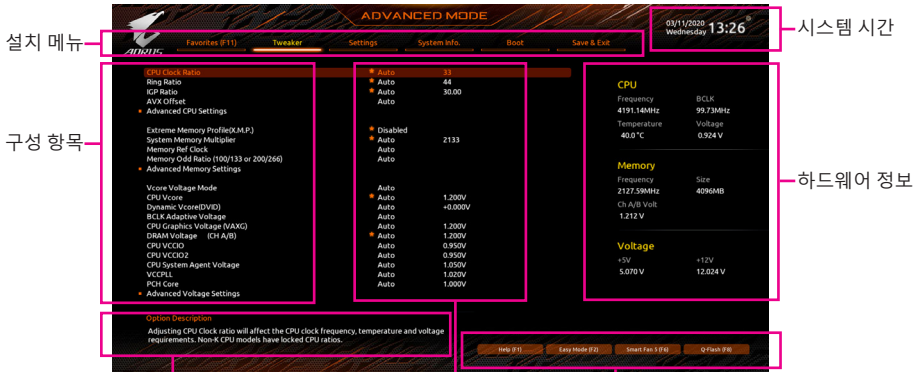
설치 메뉴
AORUS
ADVANCED MODE
Favorites (F11)
Tweaker
Settings
System Info.
Boot
Save & Exit
03/11/2020
Wednesday
13:26
시스템 시간

구성 항목

CPU Clock Ratio
Ring Ratio
IGP Ratio
AVX Offset
Advanced CPU Settings

Extreme Memory Profile(X.M.P.)
System Memory Multiplier
Memory Ref Clock
Memory Odd Ratio (100/133 or 200/266)
Advanced Memory Settings

Vcore Voltage Mode
CPU Vcore
Dynamic Vcore(DVID)
BCLK Adaptive Voltage
CPU Graphics Voltage (VAXG)
DRAM Voltage (CH A/B)
CPU VCCIO
CPU VCCIO2
CPU System Agent Voltage
VCCPLL
PCH Core
Advanced Voltage Settings

Auto 33
Auto 44
Auto 30.00
Auto

Disabled
Auto 2133
Auto
Auto

Auto
Auto 1.200V
Auto +0.000V
Auto
Auto 1.200V
Auto 1.200V
Auto 0.950V
Auto 0.950V
Auto 1.050V
Auto 1.020V
Auto 1.000V

CPU
Frequency
4191.14MHz
BCLK
99.73MHz
Temperature
40.0 °C
Voltage
0.924 V

Memory
Frequency
2127.59MHz
Size
4096MB
Ch A/B Volt
1.212 V

Voltage
+5V
5.070 V
+12V
12.024 V

하드웨어 정보

Option Description
Adjusting CPU Clock ratio will affect the CPU clock frequency, temperature and voltage requirements. Non-K CPU models have locked CPU ratios.

Help (F1)
Easy Mode (F2)
Smart Fan 5 (F6)
Q-Flash (F8)